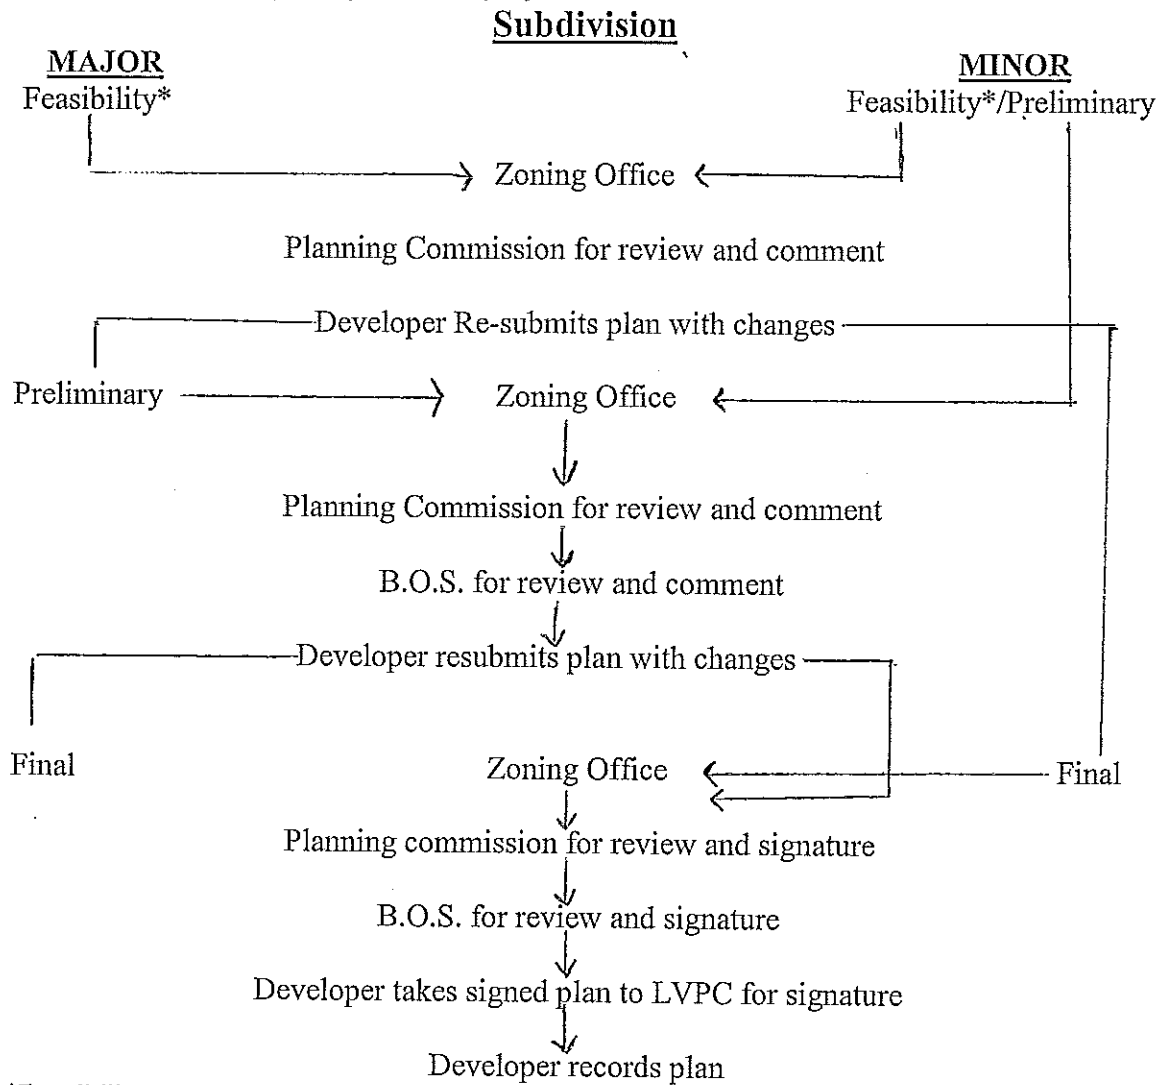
Subdivision

MAJOR
Feasibility*

MINOR
Feasibility*/Preliminary

Zoning Office

Planning Commission for review and comment

Developer Re-submits plan with changes

Preliminary

Zoning Office

Planning Commission for review and comment

B.O.S. for review and comment

Developer resubmits plan with changes

Final

Zoning Office

Final

Planning commission for review and signature

B.O.S. for review and signature

Developer takes signed plan to LVPC for signature

Developer records plan